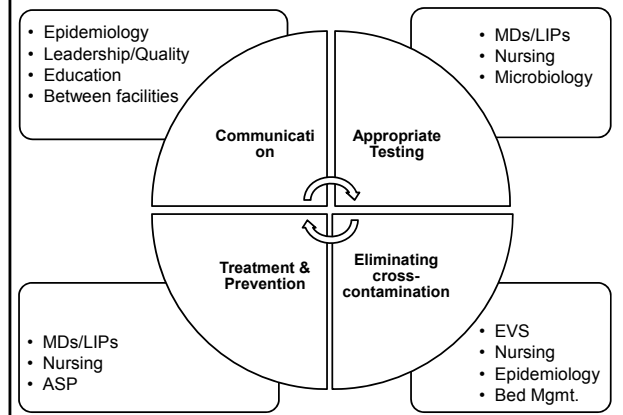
• Epidemiology
• Leadership/Quality
• Education
• Between facilities

• MDs/LIPs
• Nursing
• Microbiology

Communicati on

Appropriate Testing

Treatment & Prevention

Eliminating cross-contamination

• MDs/LIPs
• Nursing
• ASP

• EVS
• Nursing
• Epidemiology
• Bed Mgmt.